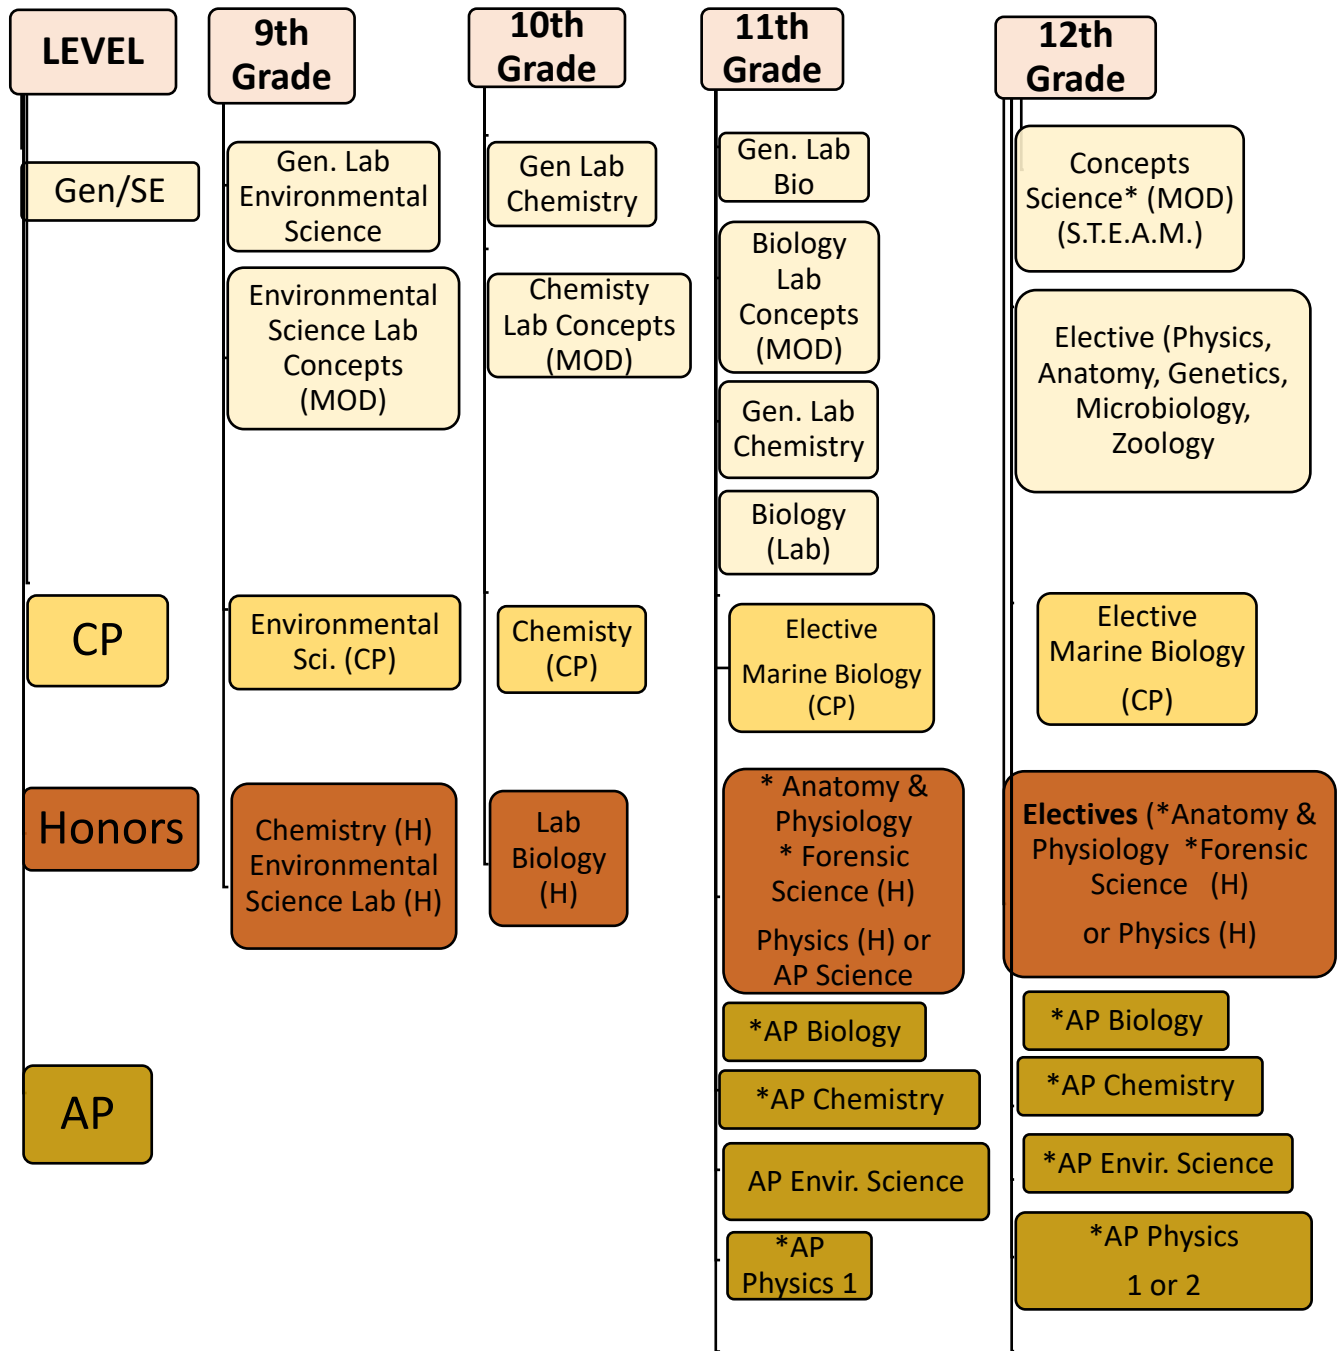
LEVEL

Gen/SE

CP

Honors

AP

9th Grade

Gen. Lab Environmental Science

Environmental Science Lab Concepts (MOD)

Environmental Sci. (CP)

Chemistry (H) Environmental Science Lab (H)

10th Grade

Gen Lab Chemistry

Chemisty Lab Concepts (MOD)

Chemisty (CP)

Lab Biology (H)

11th Grade

Gen. Lab Bio

Biology Lab Concepts (MOD)

Gen. Lab Chemistry

Biology (Lab)

Elective Marine Biology (CP)

* Anatomy & Physiology * Forensic Science (H) Physics (H) or AP Science

*AP Biology

*AP Chemistry

AP Envir. Science

*AP Physics 1

12th Grade

Concepts Science* (MOD) (S.T.E.A.M.)

Elective (Physics, Anatomy, Genetics, Microbiology, Zoology

Elective Marine Biology (CP)

Electives (*Anatomy & Physiology *Forensic Science (H) or Physics (H)

*AP Biology

*AP Chemistry

*AP Envir. Science

*AP Physics 1 or 2